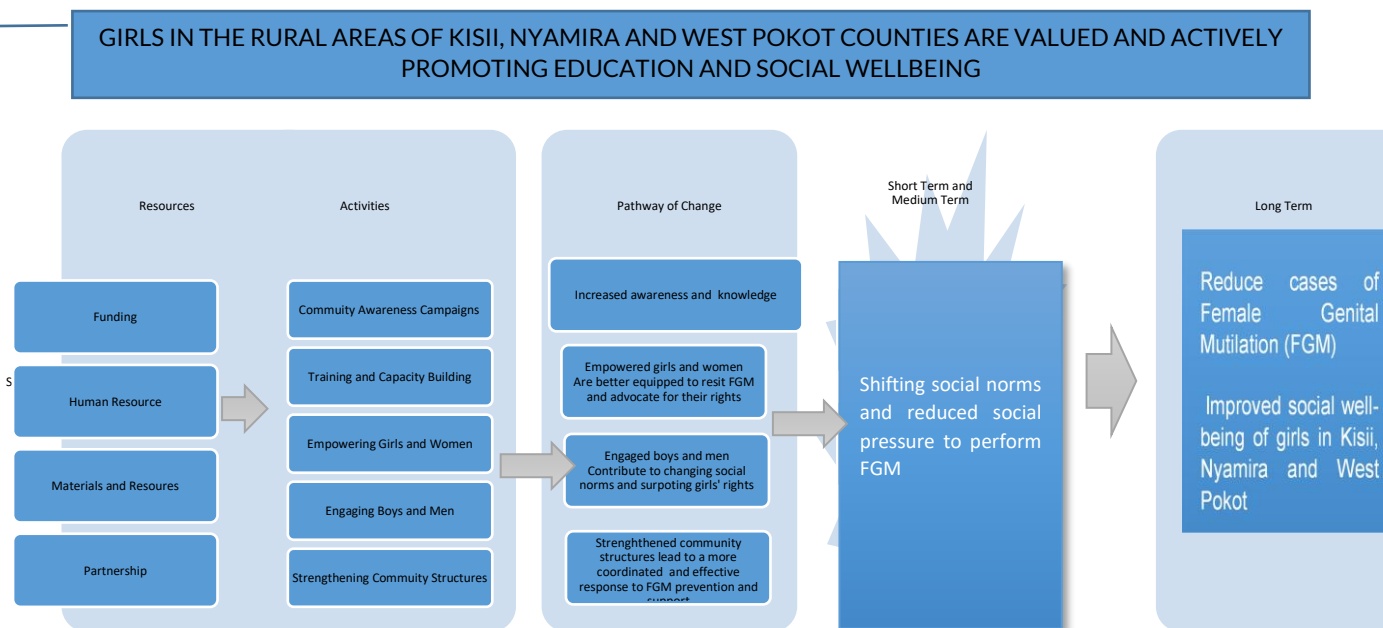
GIRLS IN THE RURAL AREAS OF KISII, NYAMIRA AND WEST POKOT COUNTIES ARE VALUED AND ACTIVELY PROMOTING EDUCATION AND SOCIAL WELLBEING

Resources

Activities

Pathway of Change

Short Term and Medium Term

Long Term

Funding

S

Human Resource

Materials and Resoures

Partnership

Commuity Awareness Campaigns

Training and Capacity Building

Empowering Girls and Women

Engaging Boys and Men

Strengthening Commuity Structures

Increased awareness and knowledge

Empowered girls and women Are better equipped to resit FGM and advocate for their rights

Engaged boys and men Contribute to changing social norms and surpoting girls' rights

Strenghthened community structures lead to a more coordinated and effective response to FGM prevention and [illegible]

Shifting social norms and reduced social pressure to perform FGM

Reduce cases of Female Genital Mutilation (FGM)

Improved social well-being of girls in Kisii, Nyamira and West Pokot